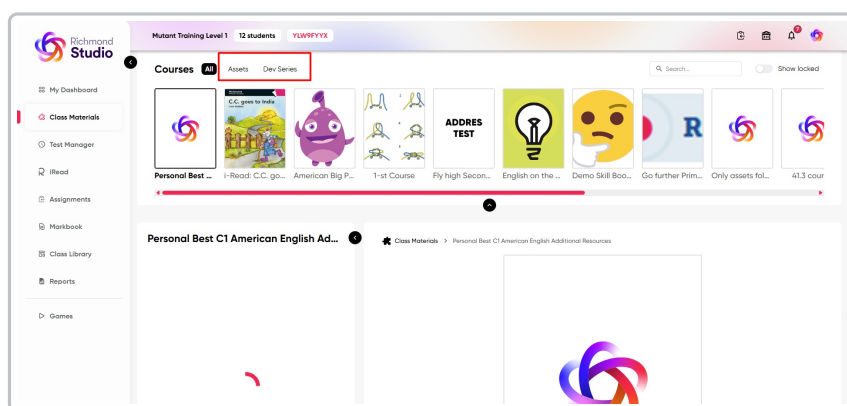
Richmond Studio

Mutant Training Level 1 12 students YLW9FYYX

My Dashboard
Class Materials
Test Manager
iRead
Assignments
Markbook
Class Library
Reports
Games

Courses All Assets Dev Series

Search...

Show locked

Personal Best ...
C.C. goes to India
i-Read: C.C. go...
American Big P...
1-st Course
ADDRES TEST
Fly high Secon...
English on the ...
Demo Skill Boo...
Go further Prim...
Only assets fol...
41.3 cour

Personal Best C1 American English Ad...

Class Materials > Personal Best C1 American English Additional Resources